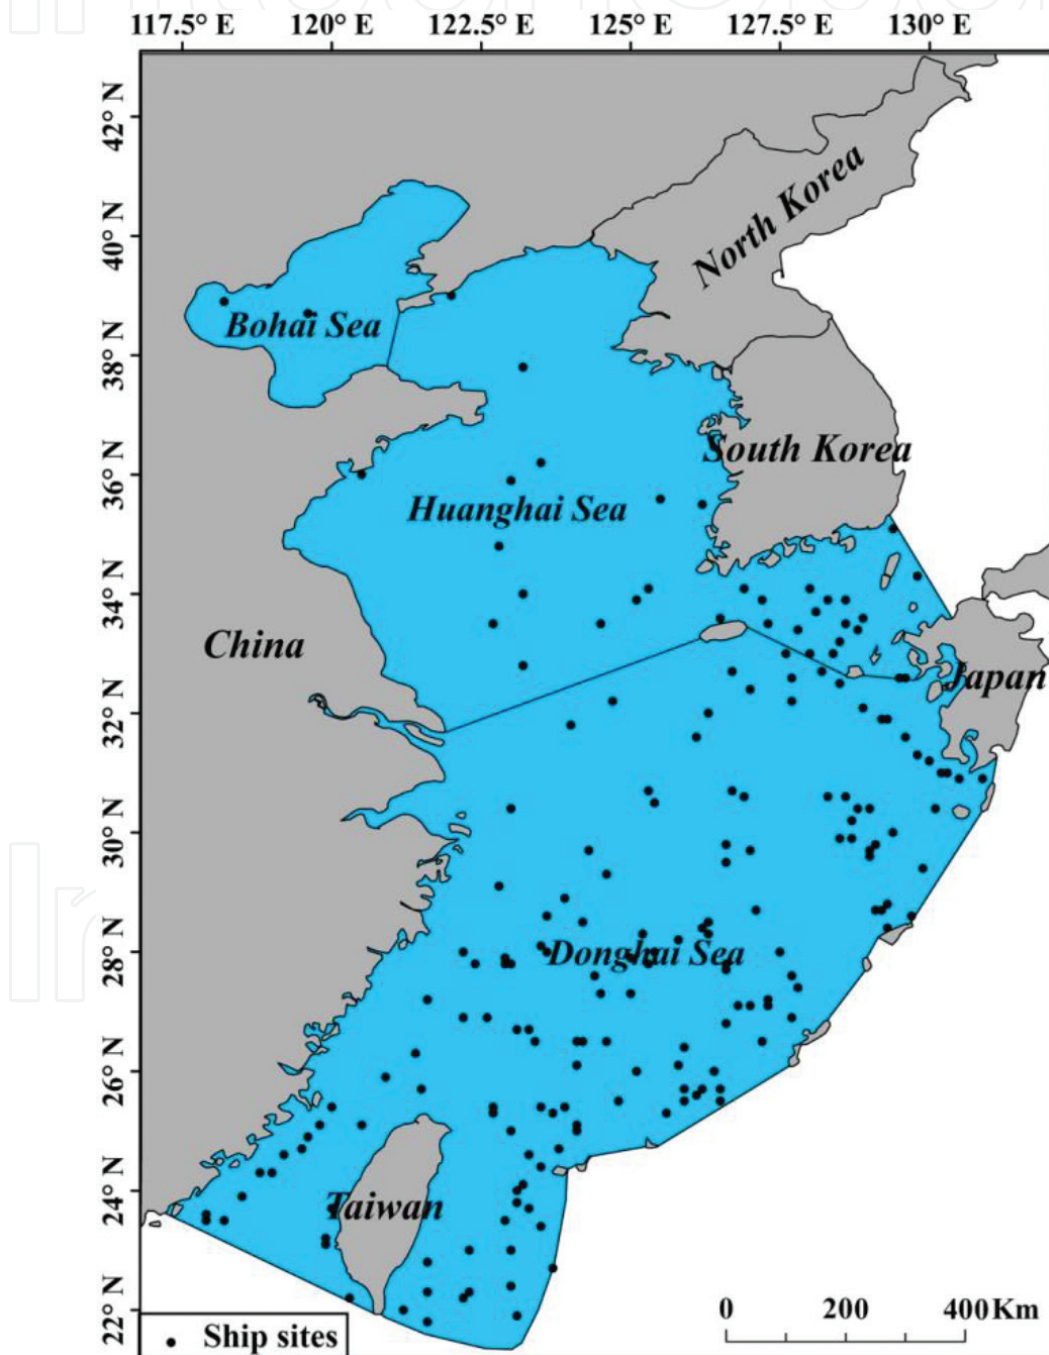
117.5° E 120° E 122.5° E 125° E 127.5° E 130° E

42° N
40° N
38° N
36° N
34° N
32° N
30° N
28° N
26° N
24° N
22° N

North Korea

Bohai Sea

South Korea

Huanghai Sea

China

Japan

Donghai Sea

Taiwan

0 200 400 Km

Ship sites